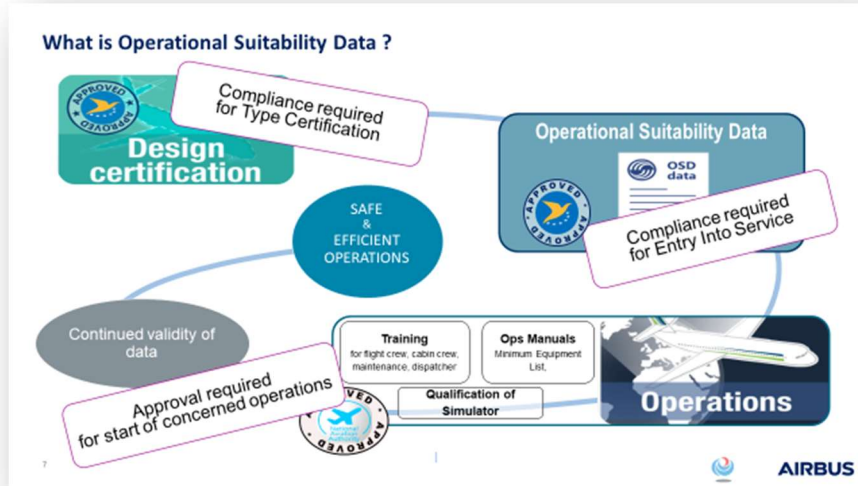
What is Operational Suitability Data ?

APPROVED APPROVED

Design certification

Compliance required for Type Certification

Operational Suitability Data

OSD data

APPROVED APPROVED

Compliance required for Entry Into Service

SAFE & EFFICIENT OPERATIONS

Continued validity of data

Training
for flight crew, cabin crew, maintenance, dispatcher

Ops Manuals
Minimum Equipment List,

Qualification of Simulator

Operations

Approval required for start of concerned operations

APPROVED APPROVED

7

AIRBUS